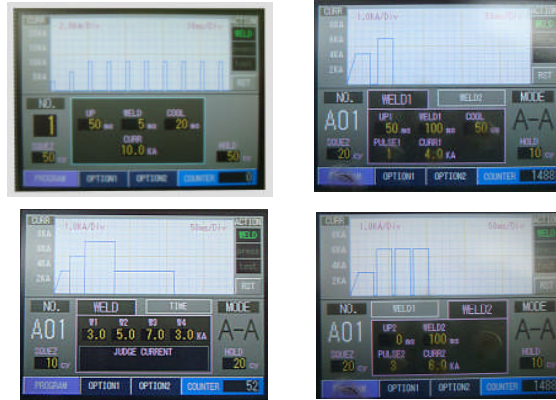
CURR 2.0KA/Div 10ms/Div
ACTION
WELD
10KA
8KA
6KA
4KA
2KA
NO.
1
UP 50 ms
WELD 5 ms
COOL 20 ms
SQUEZ 50 cy
CURR 10.0 KA
HOLD 50 cy
PROGRAM
OPTION1
OPTION2
COUNTER 0

CURR 1.0KA/Div 10ms/Div
ACTION
8KA
6KA
4KA
2KA
RST
NO.
WELD1
WELD2
MODE
A01
UP1 50 ms
WELD1 100 ms
COOL 50 ms
PULSE1 1
CURR1 4.0 KA
SQUEZ 20 cy
A-A
HOLD 10 cy
OPTION1
OPTION2
COUNTER 1488

CURR 1.0KA/Div 50ms/Div
ACTION
WELD
8KA
6KA
4KA
2KA
RST
NO.
WELD
TIME
MODE
A01
W1 3.0
W2 5.0
W3 7.0
W4 3.0 KA
JUDGE CURRENT
SQUEZ 10 cy
A-A
HOLD 20 cy
PROGRAM
OPTION1
OPTION2
COUNTER 52

CURR 1.0KA/Div 10ms/Div
8KA
6KA
4KA
2KA
NO.
WELD1
WELD2
MODE
A01
UP2 0 ms
WELD2 100 ms
PULSE2 3
CURR2 6.0 KA
SQUEZ 20 cy
A-A
HOLD 10 cy
OPTION1
OPTION2
COUNTER 1488